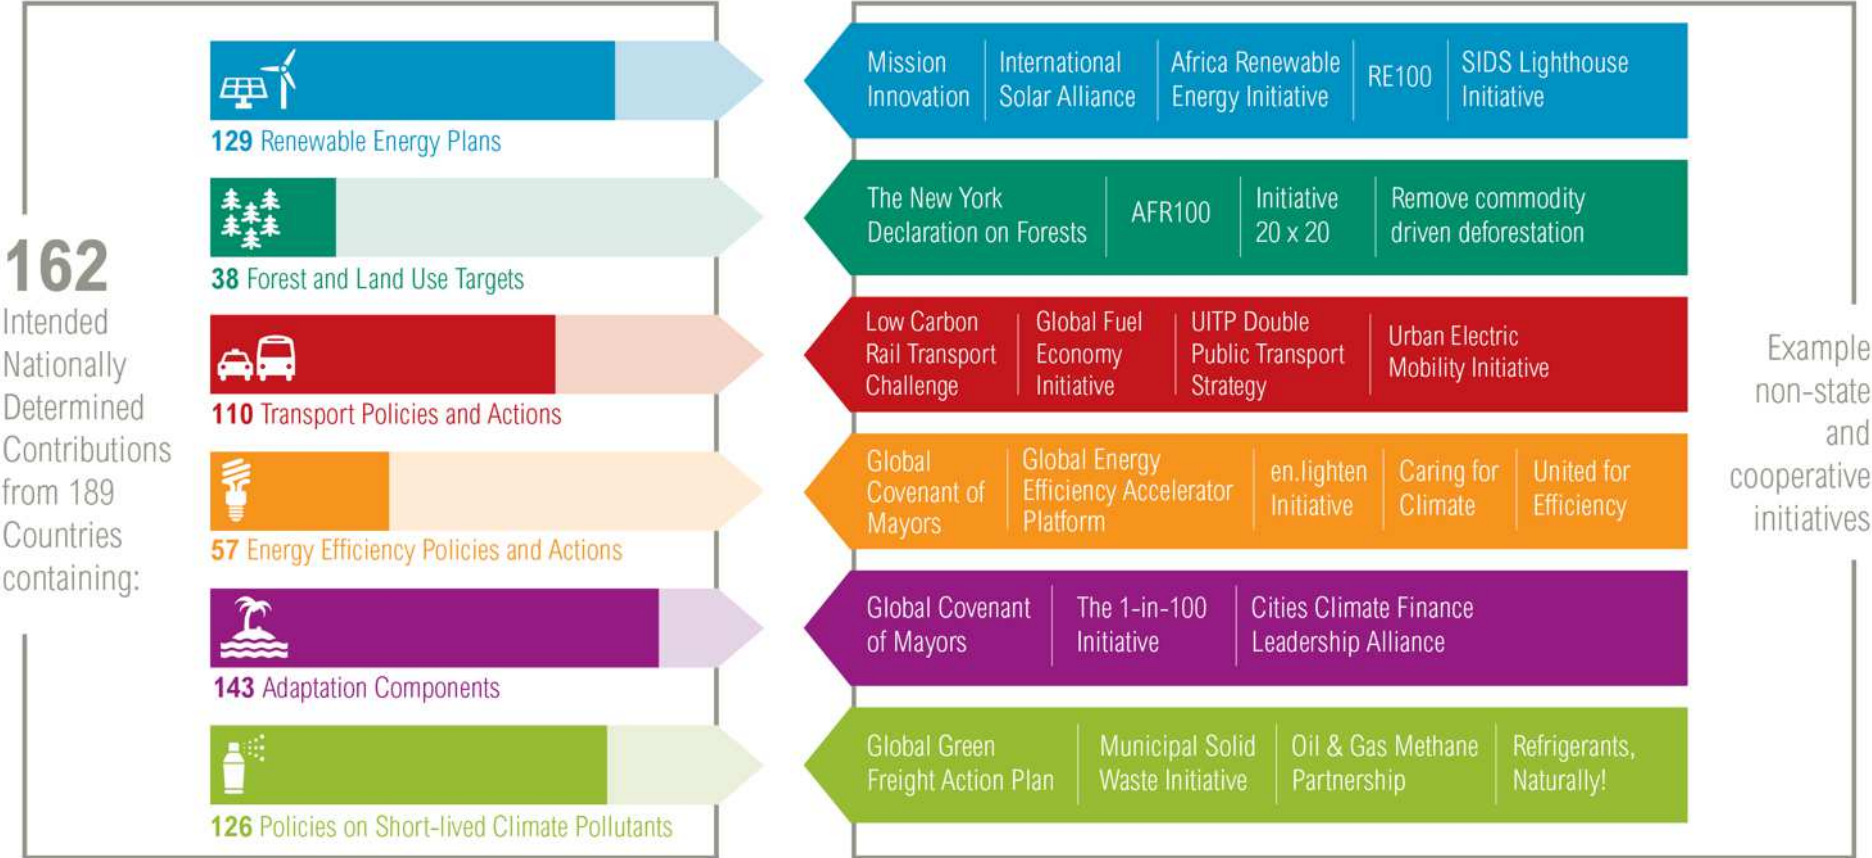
162 Intended Nationally Determined Contributions from 189 Countries containing:

129 Renewable Energy Plans

38 Forest and Land Use Targets

110 Transport Policies and Actions

57 Energy Efficiency Policies and Actions

143 Adaptation Components

126 Policies on Short-lived Climate Pollutants

Mission Innovation | International Solar Alliance | Africa Renewable Energy Initiative | RE100 | SIDS Lighthouse Initiative

The New York Declaration on Forests | AFR100 | Initiative 20 x 20 | Remove commodity driven deforestation

Low Carbon Rail Transport Challenge | Global Fuel Economy Initiative | UITP Double Public Transport Strategy | Urban Electric Mobility Initiative

Global Covenant of Mayors | Global Energy Efficiency Accelerator Platform | en.lighten Initiative | Caring for Climate | United for Efficiency

Global Covenant of Mayors | The 1-in-100 Initiative | Cities Climate Finance Leadership Alliance

Global Green Freight Action Plan | Municipal Solid Waste Initiative | Oil & Gas Methane Partnership | Refrigerants, Naturally!

Example non-state and cooperative initiatives